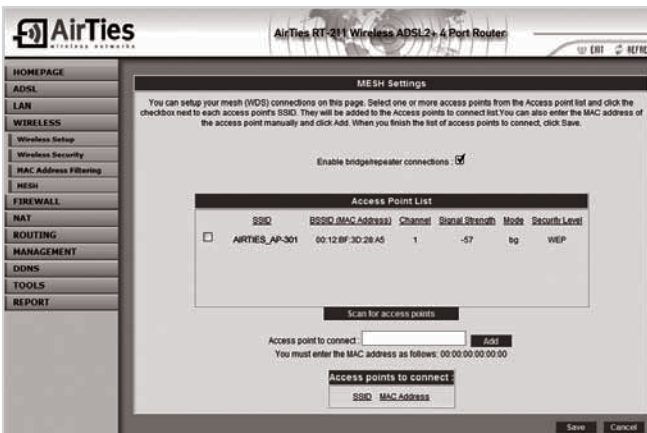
AirTies
wireless networks

AirTies RT-211 Wireless ADSL2+ 4 Port Router

EXIT REFR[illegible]

HOMEPAGE
ADSL
LAN
WIRELESS
Wireless Setup
Wireless Security
MAC Address Filtering
MESH
FIREWALL
NAT
ROUTING
MANAGEMENT
DDNS
TOOLS
REPORT

MESH Settings

You can setup your mesh (WDS) connections on this page. Select one or more access points from the Access point list and click the checkbox next to each access point's SSID. They will be added to the Access points to connect list.You can also enter the MAC address of the access point manually and click Add. When you finish the list of access points to connect, click Save.

Enable bridge/repeater connections : ☑

Access Point List

| | SSID | BSSID (MAC Address) | Channel | Signal Strength | Mode | Security Level |
|---|---|---|---|---|---|---|
| ☐ | AIRTIES_AP-301 | 00:12:BF:3D:28:A5 | 1 | -57 | bg | WEP |

Scan for access points

Access point to connect : Add

You must enter the MAC address as follows: 00:00:00:00:00:00

Access points to connect :

SSID MAC Address

Save Cancel